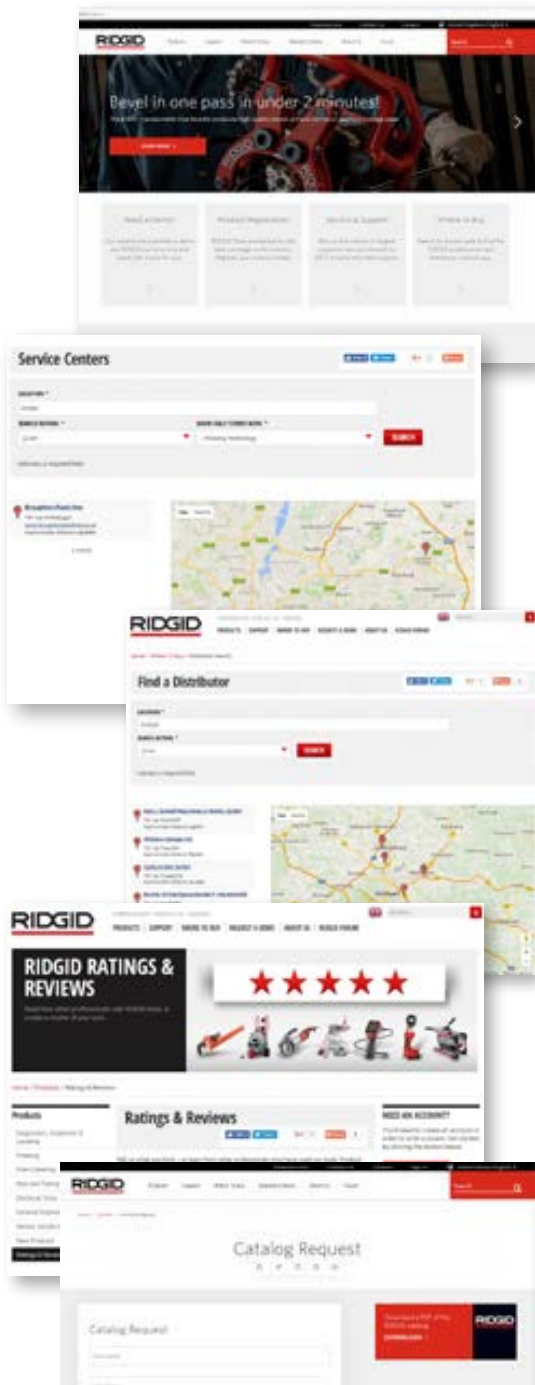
RIDGID

Bevel in one pass in under 2 minutes!

Service Centers

SEARCH

RIDGID

PRODUCTS SUPPORT WHERE TO BUY REQUEST A DEMO ABOUT US RIDGID FORUM

Find a Distributor

SEARCH

RIDGID

PRODUCTS SUPPORT WHERE TO BUY REQUEST A DEMO ABOUT US RIDGID FORUM

RIDGID RATINGS & REVIEWS

Products

Ratings & Reviews

NEED AN ACCOUNT?

RIDGID

Catalog Request

Catalog Request

RIDGID